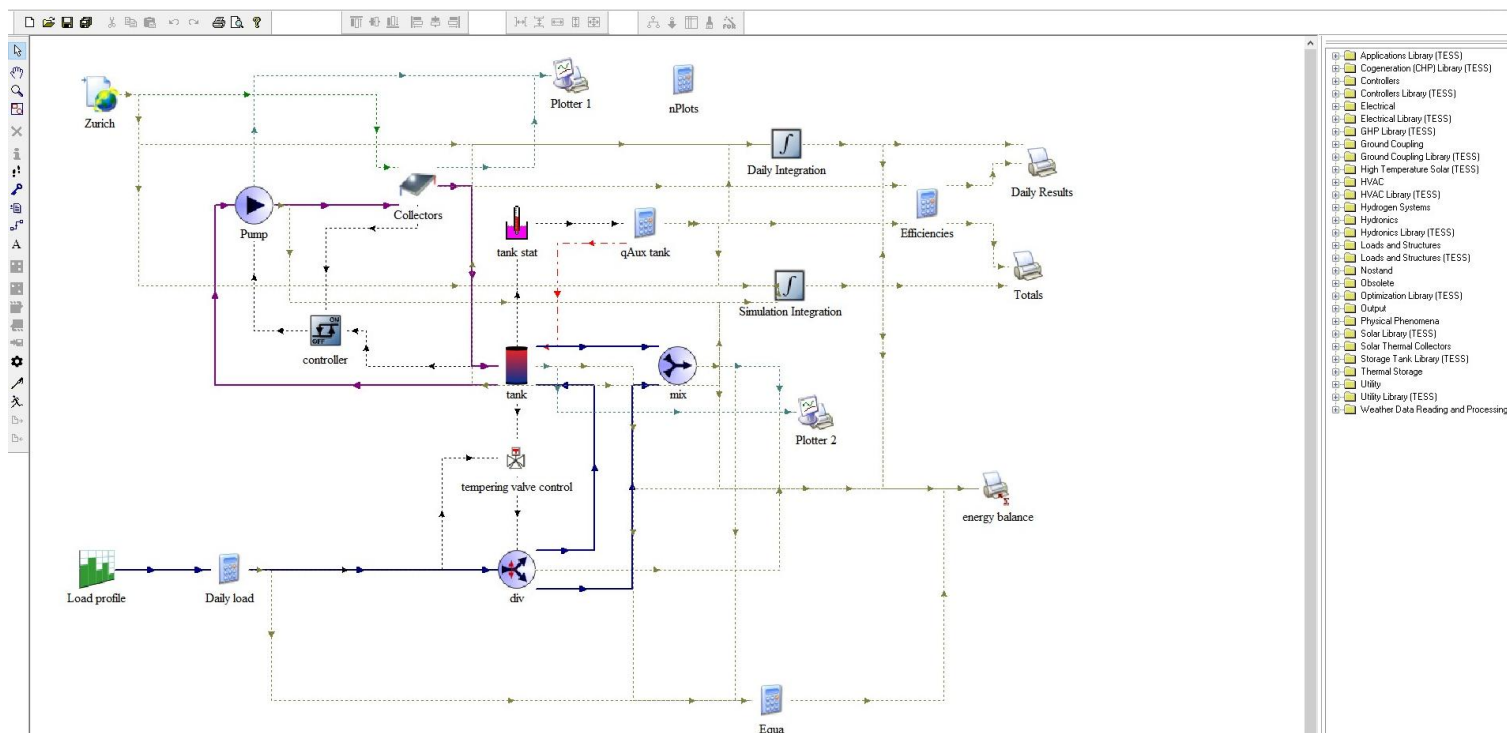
Zurich
Plotter 1
nPlots
Daily Integration
Daily Results
Collectors
Pump
tank stat
qAux tank
Efficiencies
Totals
Simulation Integration
controller
tank
mix
Plotter 2
tempering valve control
energy balance
Load profile
Daily load
div
Equa

Applications Library (TESS)
Cogeneration (CHP) Library (TESS)
Controllers
Controllers Library (TESS)
Electrical
Electrical Library (TESS)
GHP Library (TESS)
Ground Coupling
Ground Coupling Library (TESS)
High Temperature Solar (TESS)
HVAC
HVAC Library (TESS)
Hydrogen Systems
Hydronics
Hydronics Library (TESS)
Loads and Structures
Loads and Structures (TESS)
Nostand
Obsolete
Optimization Library (TESS)
Output
Physical Phenomena
Solar Library (TESS)
Solar Thermal Collectors
Storage Tank Library (TESS)
Thermal Storage
Utility
Utility Library (TESS)
Weather Data Reading and Processing